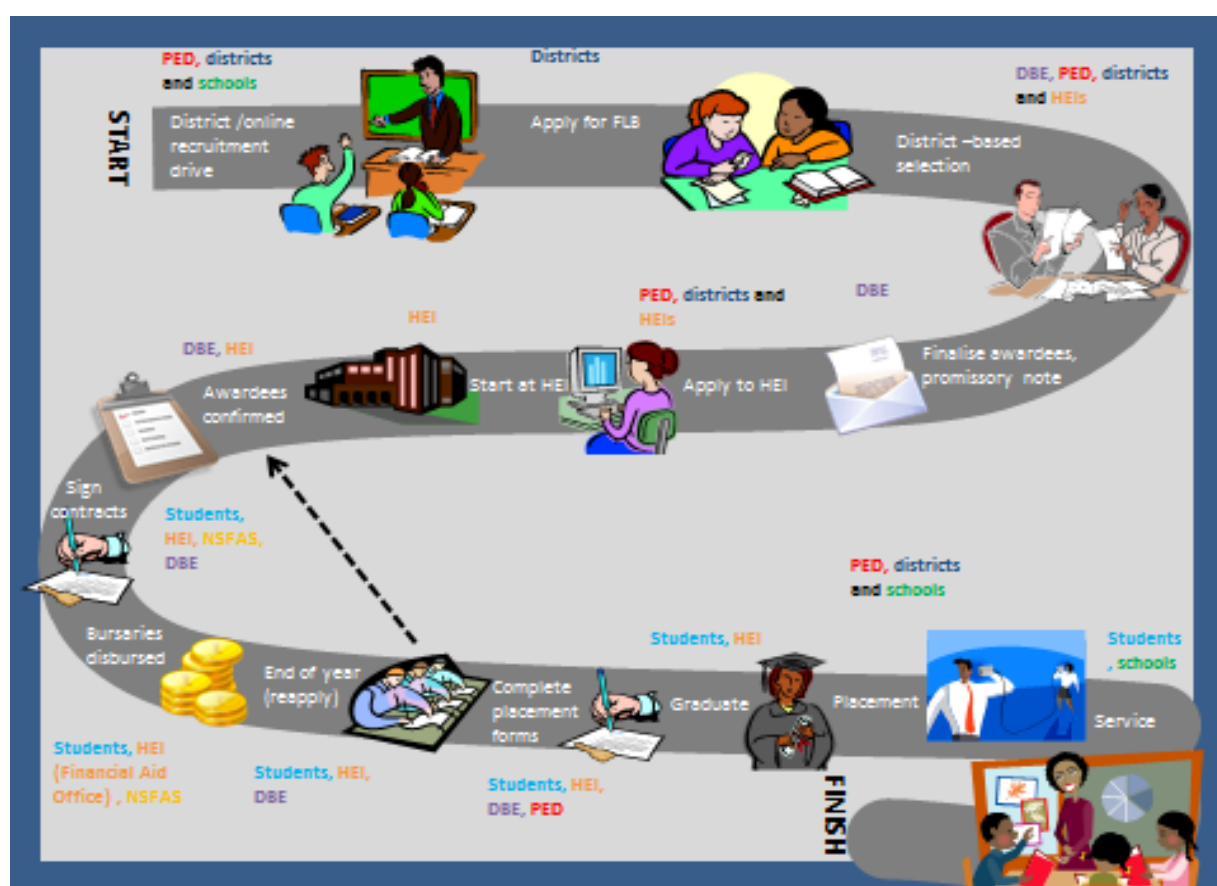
START

PED, districts and schools

District /online recruitment drive

Districts

Apply for FLB

DBE, PED, districts and HEIs

District –based selection

DBE

Finalise awardees, promissory note

PED, districts and HEIs

Apply to HEI

HEI

Start at HEI

DBE, HEI

Awardees confirmed

Sign contracts

Students, HEI, NSFAS, DBE

Bursaries disbursed

Students, HEI (Financial Aid Office) , NSFAS

End of year (reapply)

Students, HEI, DBE

Complete placement forms

Students, HEI, DBE, PED

Students, HEI

Graduate

PED, districts and schools

Placement

Students , schools

Service

FINISH